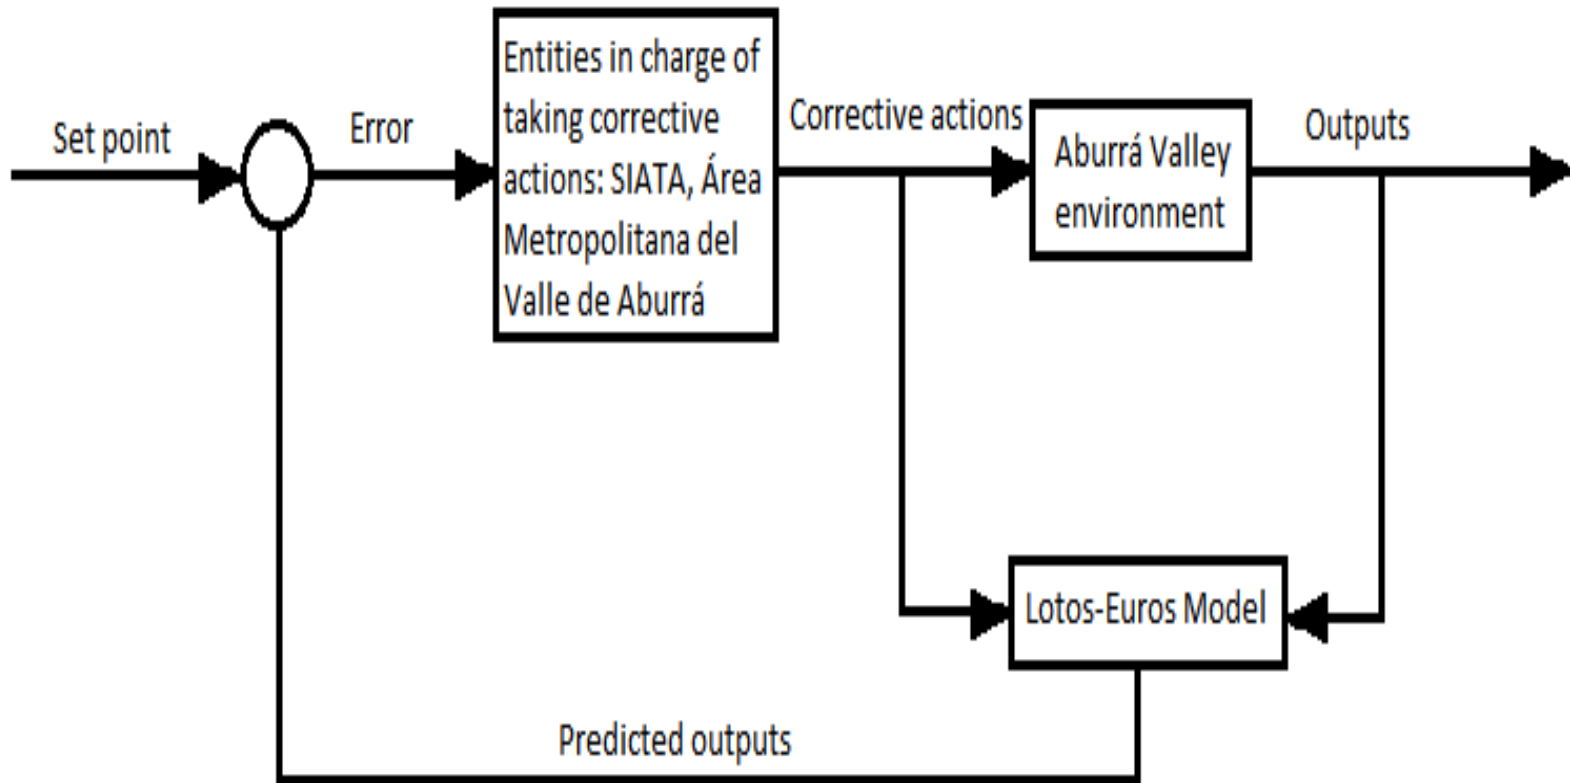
Set point

Error

Entities in charge of taking corrective actions: SIATA, Área Metropolitana del Valle de Aburrá

Corrective actions

Aburrá Valley environment

Outputs

Lotos-Euros Model

Predicted outputs